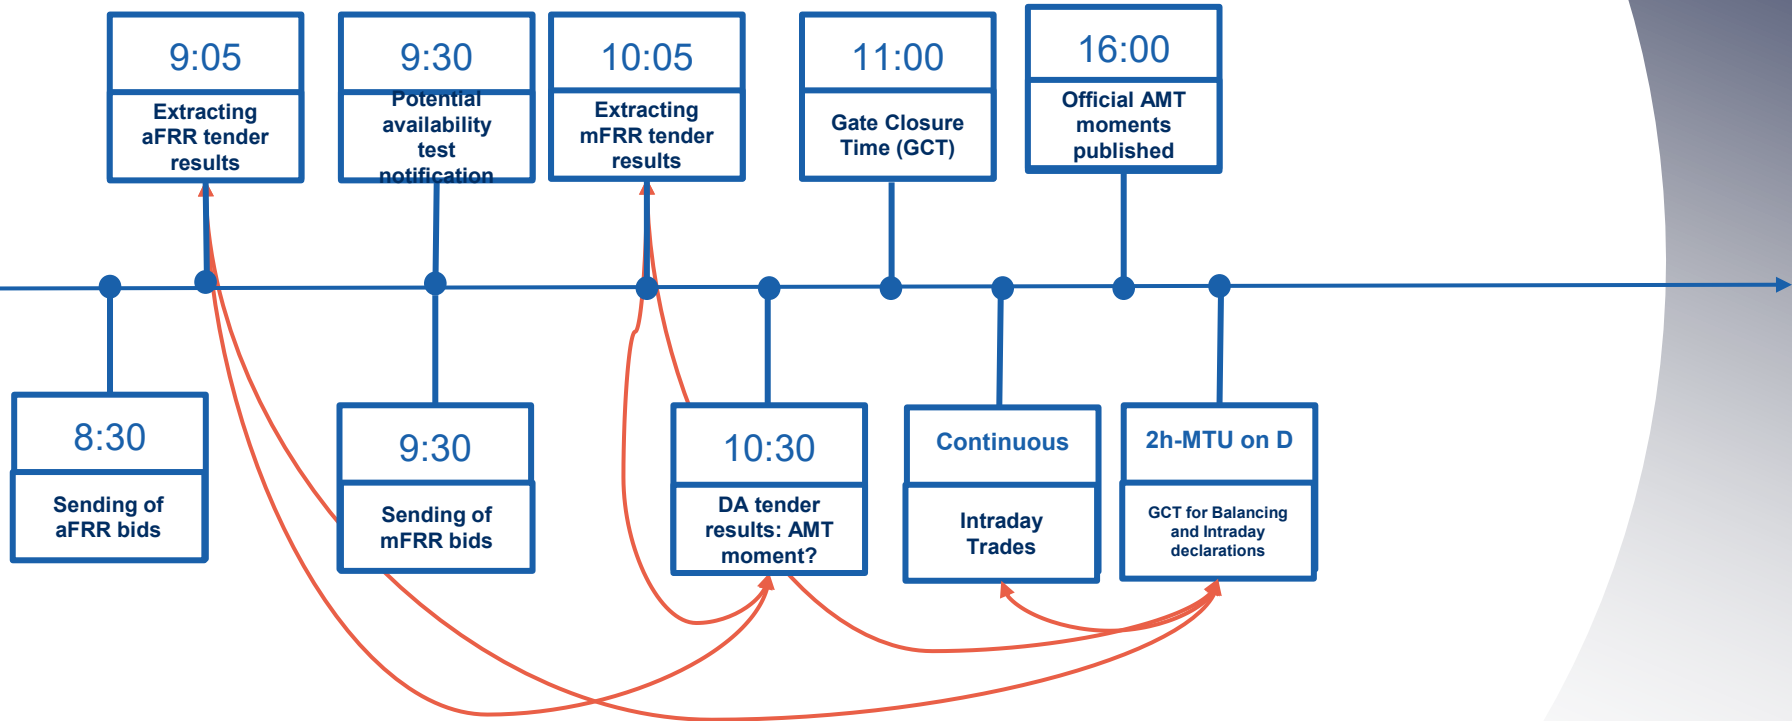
9:05

Extracting aFRR tender results

9:30

Potential availability test notification

10:05

Extracting mFRR tender results

11:00

Gate Closure Time (GCT)

16:00

Official AMT moments published

8:30

Sending of aFRR bids

9:30

Sending of mFRR bids

10:30

DA tender results: AMT moment?

Continuous

Intraday Trades

2h-MTU on D

GCT for Balancing and Intraday declarations